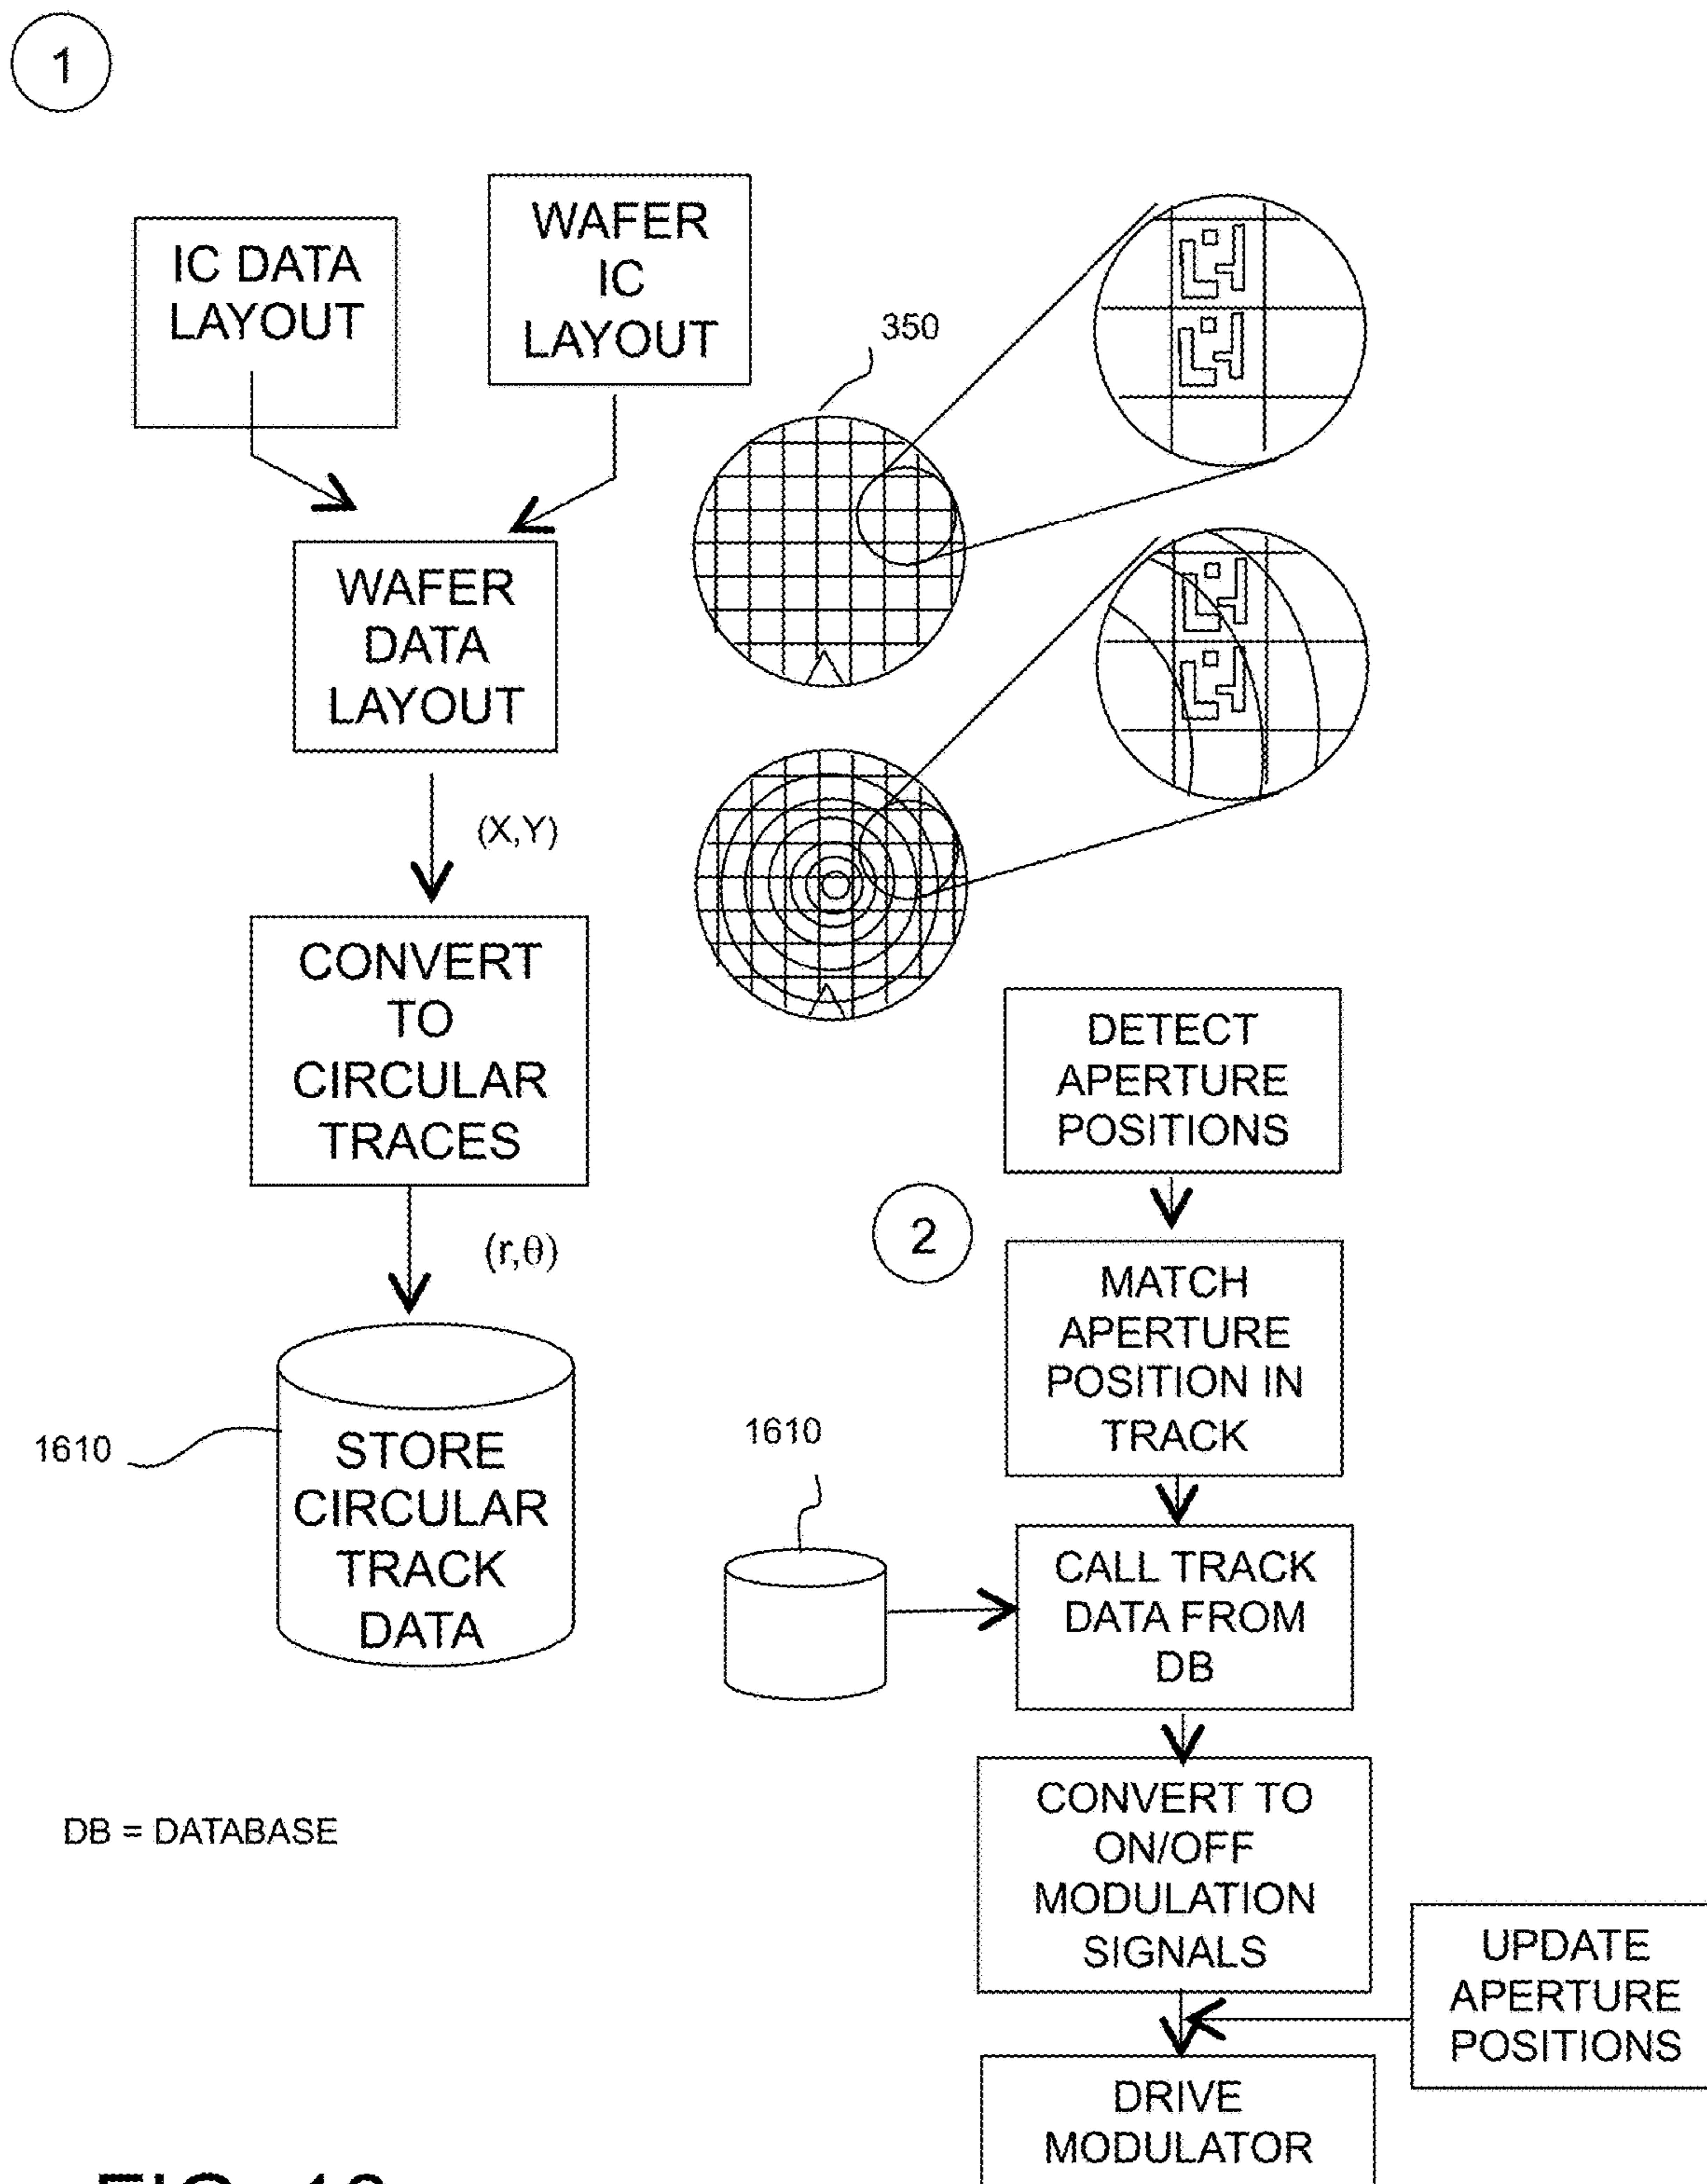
1

IC DATA LAYOUT

WAFER IC LAYOUT

350

WAFER DATA LAYOUT

(X,Y)

CONVERT TO CIRCULAR TRACES

(r,θ)

1610

STORE CIRCULAR TRACK DATA

DB = DATABASE

DETECT APERTURE POSITIONS

2

MATCH APERTURE POSITION IN TRACK

1610

CALL TRACK DATA FROM DB

CONVERT TO ON/OFF MODULATION SIGNALS

UPDATE APERTURE POSITIONS

DRIVE MODULATOR

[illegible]